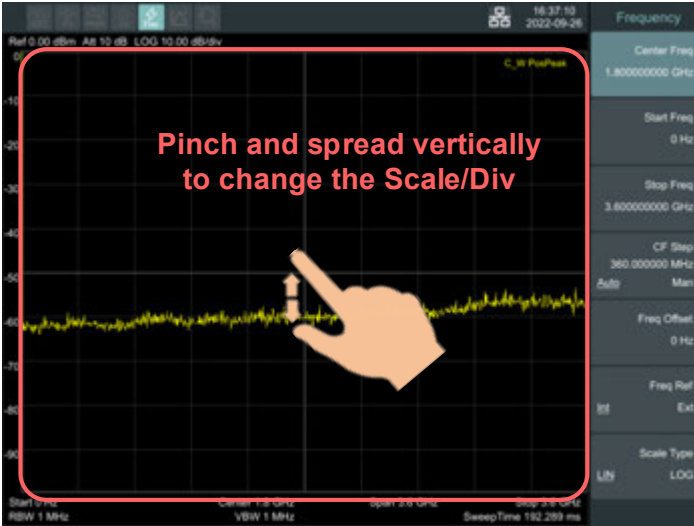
16:37:10
2022-09-26

Frequency

Ref 0.00 dBm Att 10 dB LOG 10.00 dB/div

C_W PosPeak

-10
-20
-30
-40
-50
-60
-70
-80
-90

Pinch and spread vertically to change the Scale/Div

Start 0 Hz
RBW 1 MHz
Center 1.8 GHz
VBW 1 MHz
Span 3.6 GHz
Stop 3.6 GHz
SweepTime 192.289 ms

Center Freq
1.800000000 GHz

Start Freq
0 Hz

Stop Freq
3.600000000 GHz

CF Step
360.000000 MHz
Auto Man

Freq Offset
0 Hz

Freq Ref
Int Ext

Scale Type
LIN LOG